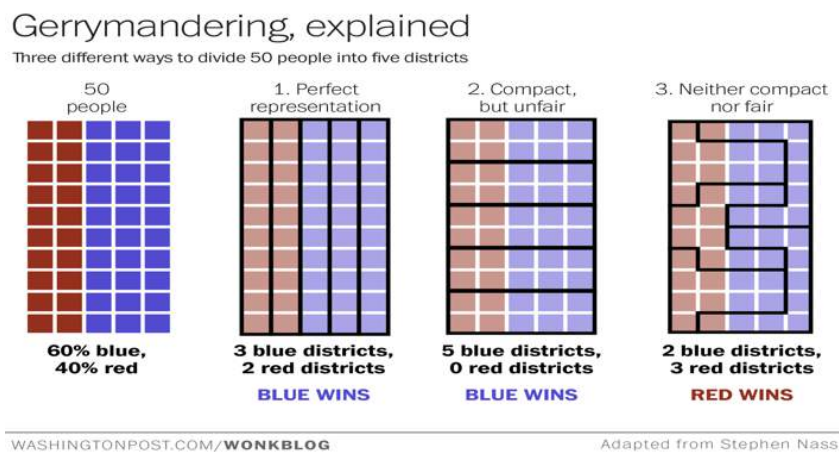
Gerrymandering, explained

Three different ways to divide 50 people into five districts

50 people

1. Perfect representation

2. Compact, but unfair

3. Neither compact nor fair

60% blue, 40% red

3 blue districts, 2 red districts

BLUE WINS

5 blue districts, 0 red districts

BLUE WINS

2 blue districts, 3 red districts

RED WINS

WASHINGTONPOST.COM/WONKBLOG

Adapted from Stephen Nass